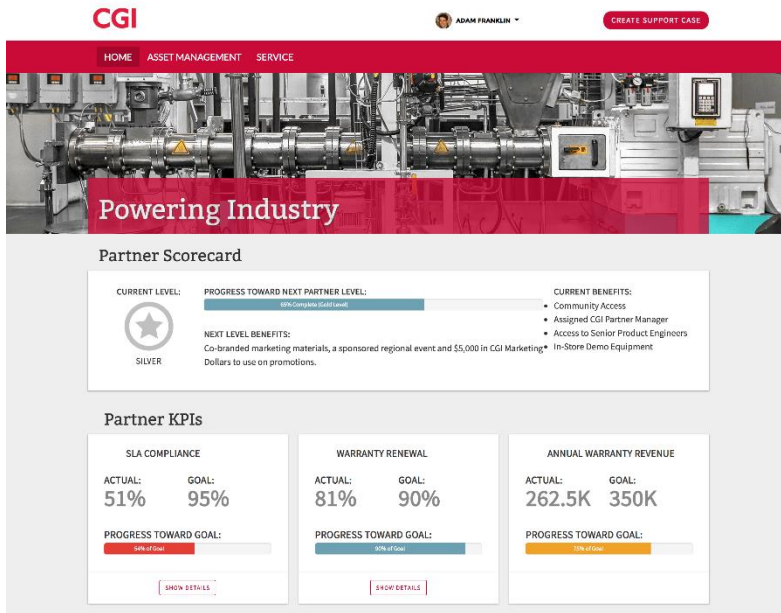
CGI

ADAM FRANKLIN

CREATE SUPPORT CASE

HOME ASSET MANAGEMENT SERVICE

Powering Industry

Partner Scorecard

CURRENT LEVEL:

SILVER

PROGRESS TOWARD NEXT PARTNER LEVEL:

65% Complete (Gold Level)

NEXT LEVEL BENEFITS:

Co-branded marketing materials, a sponsored regional event and $5,000 in CGI Marketing Dollars to use on promotions.

CURRENT BENEFITS:

- Community Access
- Assigned CGI Partner Manager
- Access to Senior Product Engineers
- In-Store Demo Equipment

Partner KPIs

SLA COMPLIANCE

ACTUAL: 51%

GOAL: 95%

PROGRESS TOWARD GOAL:

54% of Goal

SHOW DETAILS

WARRANTY RENEWAL

ACTUAL: 81%

GOAL: 90%

PROGRESS TOWARD GOAL:

90% of Goal

SHOW DETAILS

ANNUAL WARRANTY REVENUE

ACTUAL: 262.5K

GOAL: 350K

PROGRESS TOWARD GOAL:

75% of Goal